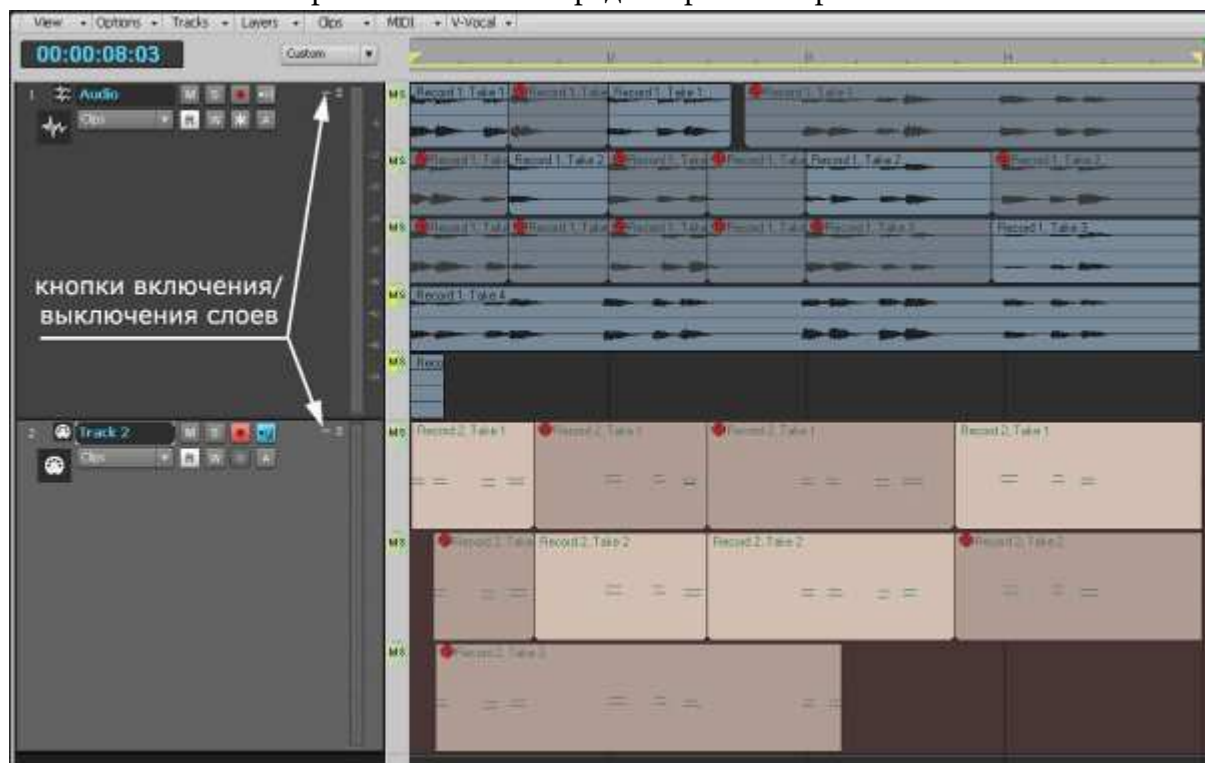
View • Options • Tracks • Layers • Clips • MIDI • V-Vocal •

00:00:08:03

Custom

1 Audio M S

Clips

Record 1, Take 1 Record 1, Take Record 1, Take 1 Record 1, Take 1

Record 1, Take 2 Record 1, Take 2 Record 1, Take Record 1, Take Record 1, Take 2 Record 1, Take 2

Record 1, Take Record 1, Take Record 1, Take Record 1, Take Record 1, Take 3 Record 1, Take 3

кнопки включения/ выключения слоев

Record 1, Take 4

Reco

2 Track 2 M S

Clips

Record 2, Take 1 Record 2, Take 1 Record 2, Take 1 Record 2, Take 1

Record 2, Take Record 2, Take 2 Record 2, Take 2 Record 2, Take 2

Record 2, Take 3